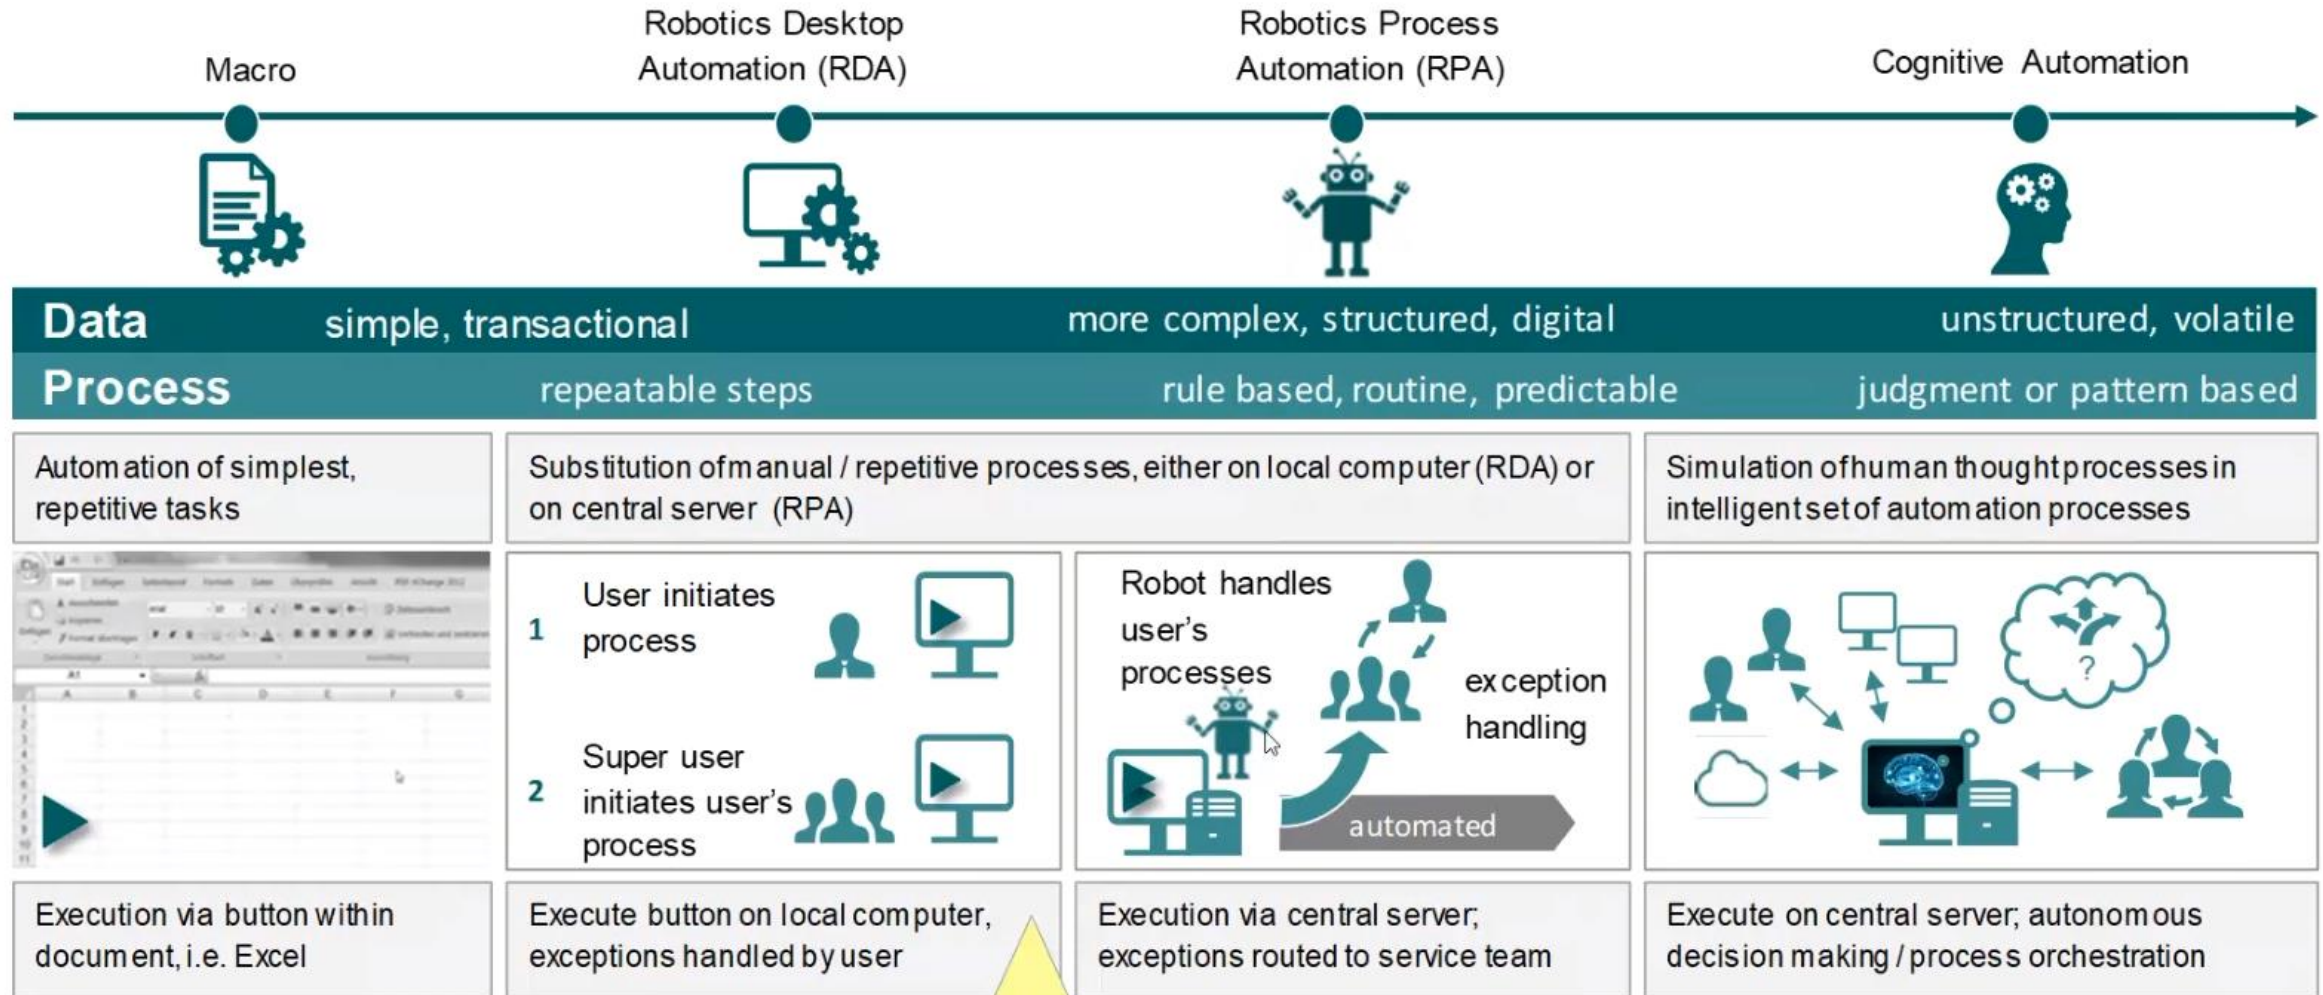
Macro

Robotics Desktop Automation (RDA)

Robotics Process Automation (RPA)

Cognitive Automation

Data simple, transactional more complex, structured, digital unstructured, volatile

Process repeatable steps rule based, routine, predictable judgment or pattern based

Automation of simplest, repetitive tasks

Substitution of manual / repetitive processes, either on local computer (RDA) or on central server (RPA)

Simulation of human thought processes in intelligent set of automation processes

1 User initiates process

2 Super user initiates user's process

Robot handles user's processes

exception handling

automated

?

Execution via button within document, i.e. Excel

Execute button on local computer, exceptions handled by user

Execution via central server; exceptions routed to service team

Execute on central server; autonomous decision making / process orchestration